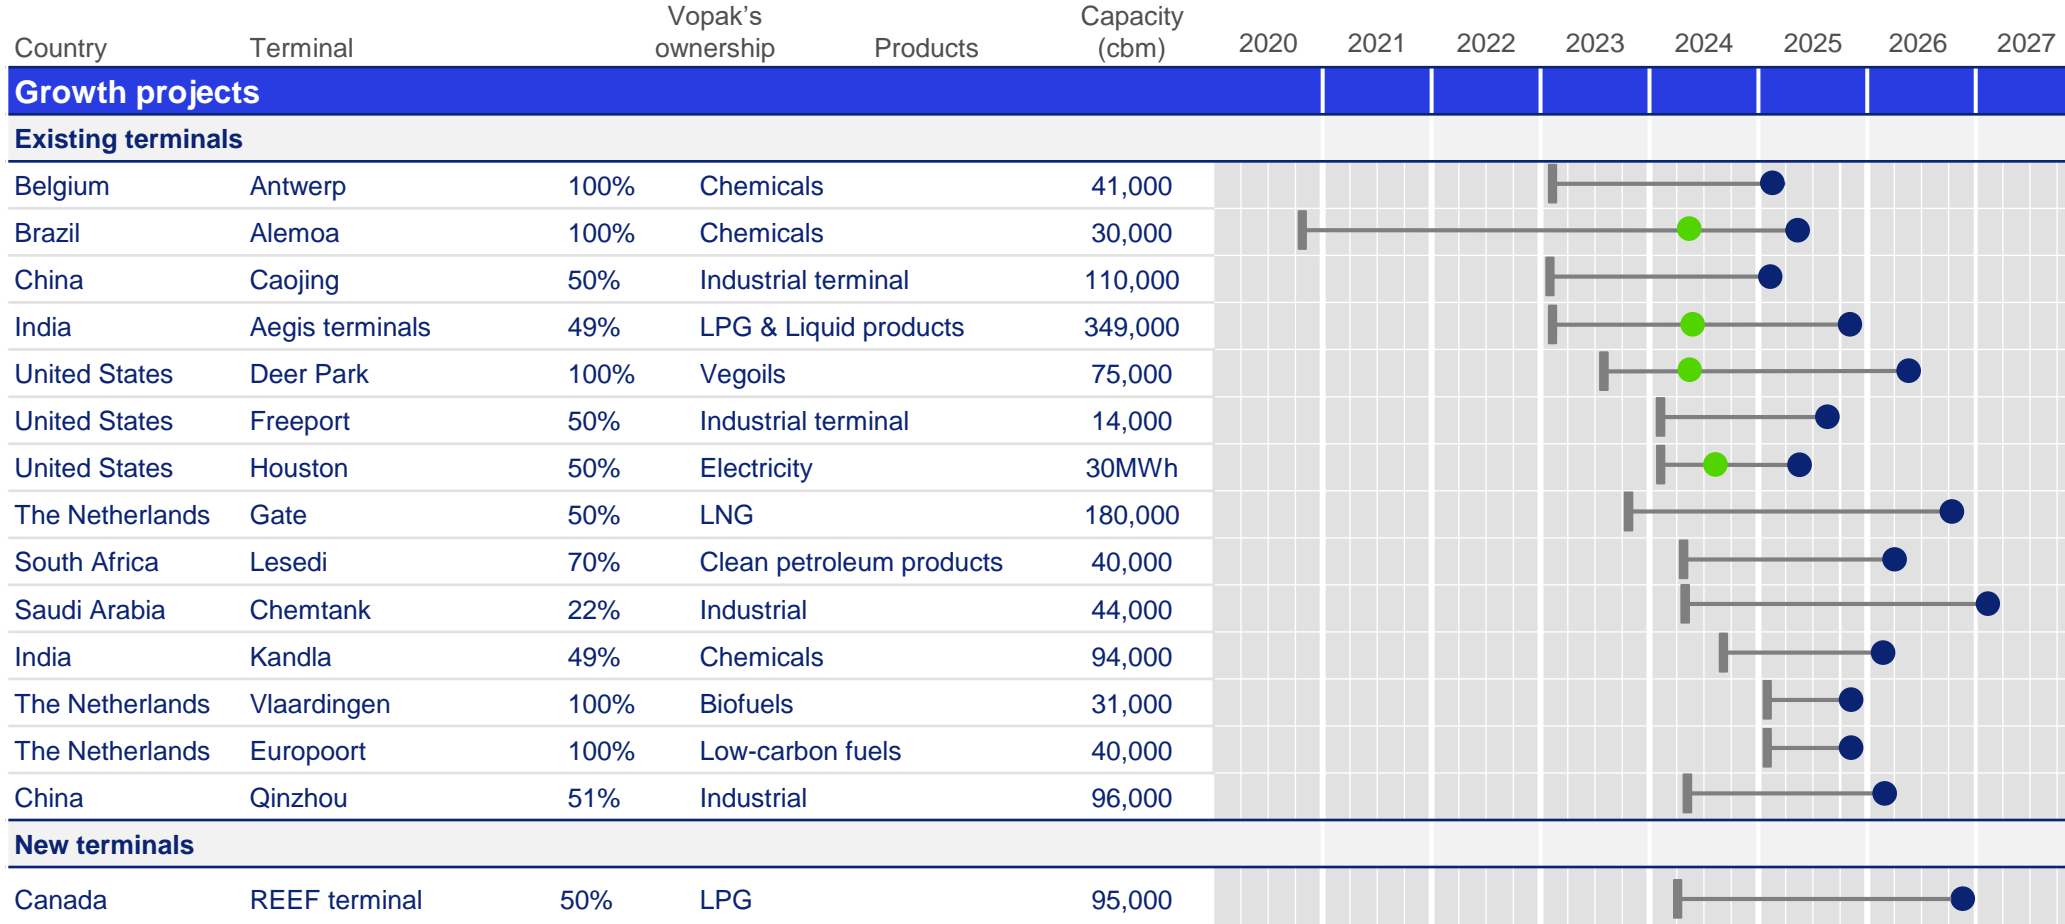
| Country | Terminal | Vopak's ownership | Products | Capacity (cbm) | 2020 | 2021 | 2022 | 2023 | 2024 | 2025 | 2026 | 2027 |
|---|---|---|---|---|---|---|---|---|---|---|---|---|
| **Growth projects** | | | | | | | | | | | | |
| **Existing terminals** | | | | | | | | | | | | |
| Belgium | Antwerp | 100% | Chemicals | 41,000 | | | | | | | | |
| Brazil | Alemoa | 100% | Chemicals | 30,000 | | | | | | | | |
| China | Caojing | 50% | Industrial terminal | 110,000 | | | | | | | | |
| India | Aegis terminals | 49% | LPG & Liquid products | 349,000 | | | | | | | | |
| United States | Deer Park | 100% | Vegoils | 75,000 | | | | | | | | |
| United States | Freeport | 50% | Industrial terminal | 14,000 | | | | | | | | |
| United States | Houston | 50% | Electricity | 30MWh | | | | | | | | |
| The Netherlands | Gate | 50% | LNG | 180,000 | | | | | | | | |
| South Africa | Lesedi | 70% | Clean petroleum products | 40,000 | | | | | | | | |
| Saudi Arabia | Chemtank | 22% | Industrial | 44,000 | | | | | | | | |
| India | Kandla | 49% | Chemicals | 94,000 | | | | | | | | |
| The Netherlands | Vlaardingen | 100% | Biofuels | 31,000 | | | | | | | | |
| The Netherlands | Europoort | 100% | Low-carbon fuels | 40,000 | | | | | | | | |
| China | Qinzhou | 51% | Industrial | 96,000 | | | | | | | | |
| **New terminals** | | | | | | | | | | | | |
| Canada | REEF terminal | 50% | LPG | 95,000 | | | | | | | | |